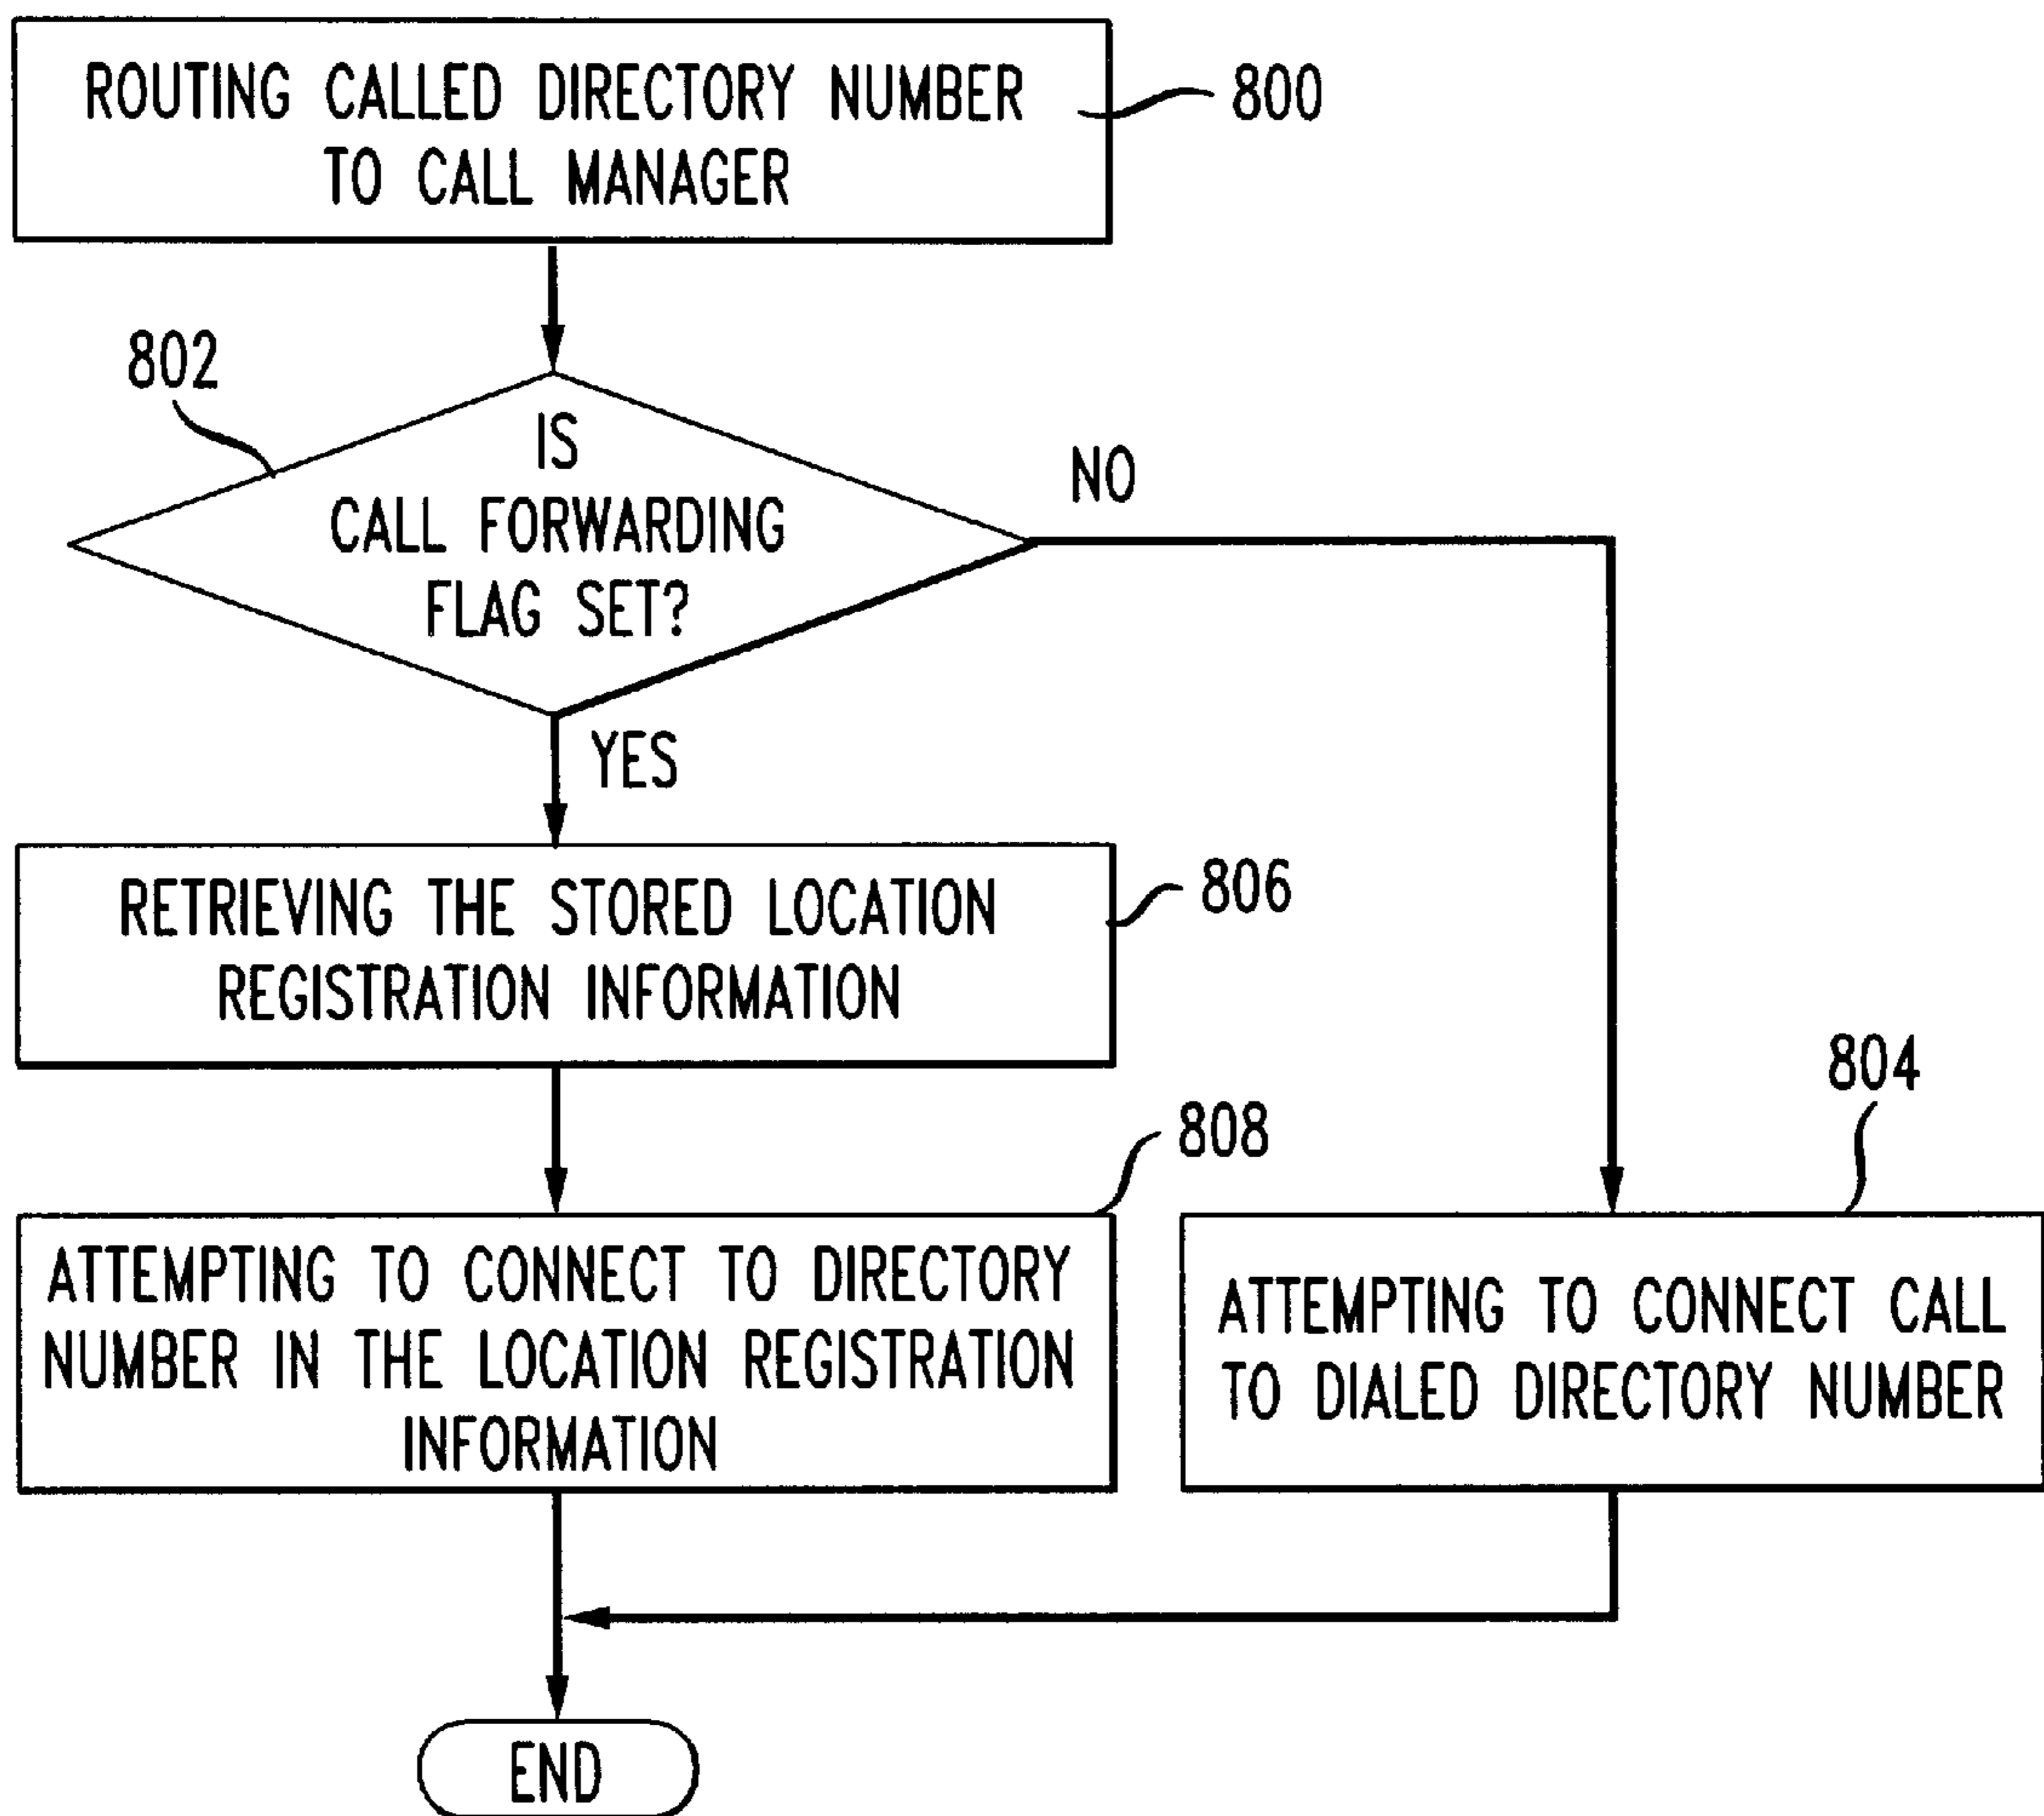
ROUTING CALLED DIRECTORY NUMBER TO CALL MANAGER

800

802

IS CALL FORWARDING FLAG SET?

NO

YES

RETRIEVING THE STORED LOCATION REGISTRATION INFORMATION

806

804

808

ATTEMPTING TO CONNECT TO DIRECTORY NUMBER IN THE LOCATION REGISTRATION INFORMATION

ATTEMPTING TO CONNECT CALL TO DIALED DIRECTORY NUMBER

END